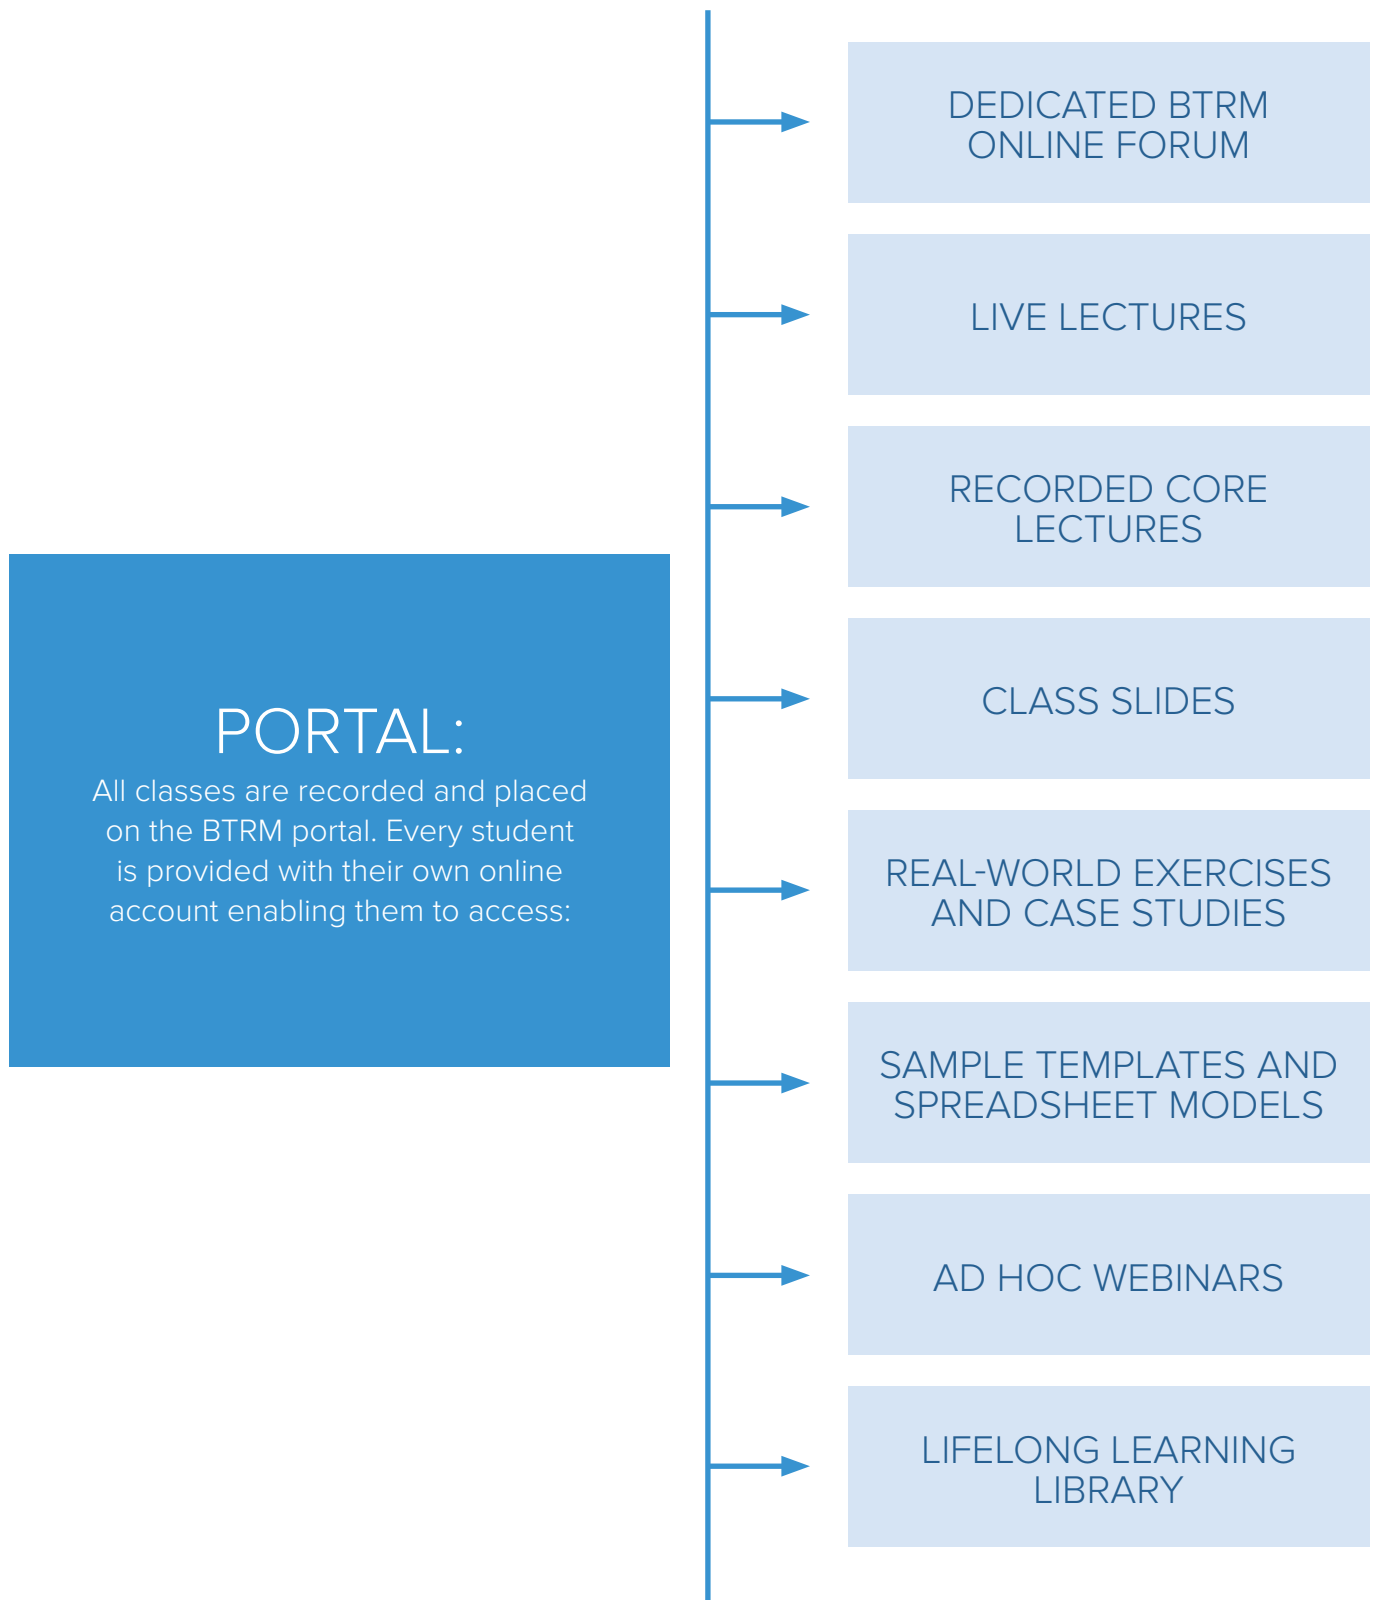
PORTAL:
All classes are recorded and placed on the BTRM portal. Every student is provided with their own online account enabling them to access:

DEDICATED BTRM ONLINE FORUM

LIVE LECTURES

RECORDED CORE LECTURES

CLASS SLIDES

REAL-WORLD EXERCISES AND CASE STUDIES

SAMPLE TEMPLATES AND SPREADSHEET MODELS

AD HOC WEBINARS

LIFELONG LEARNING LIBRARY